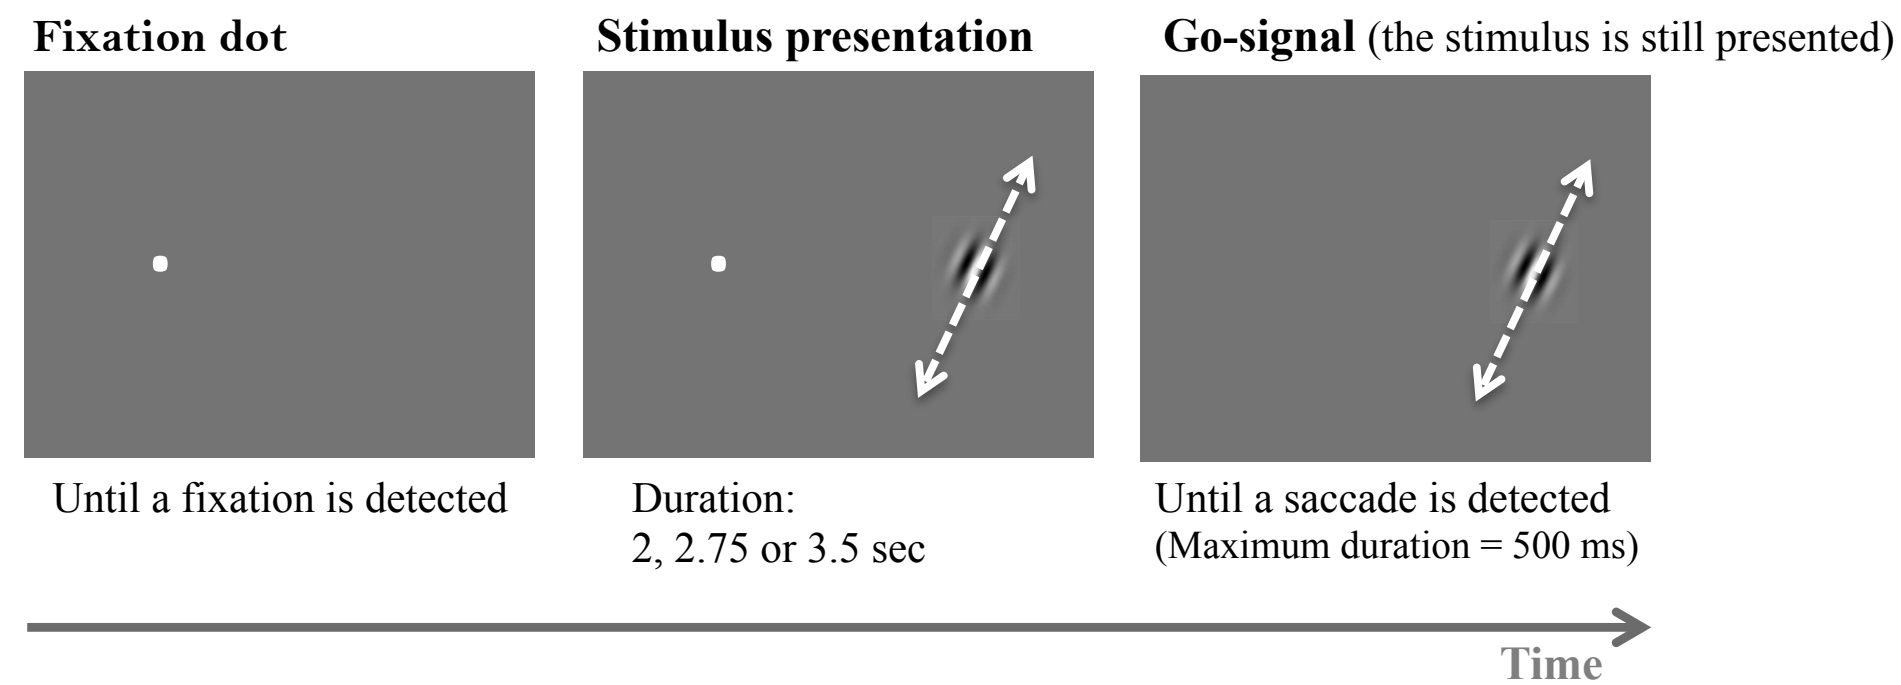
**Fixation dot**

Until a fixation is detected

**Stimulus presentation**

Duration:
2, 2.75 or 3.5 sec

**Go-signal** (the stimulus is still presented)

Until a saccade is detected
(Maximum duration = 500 ms)

Time